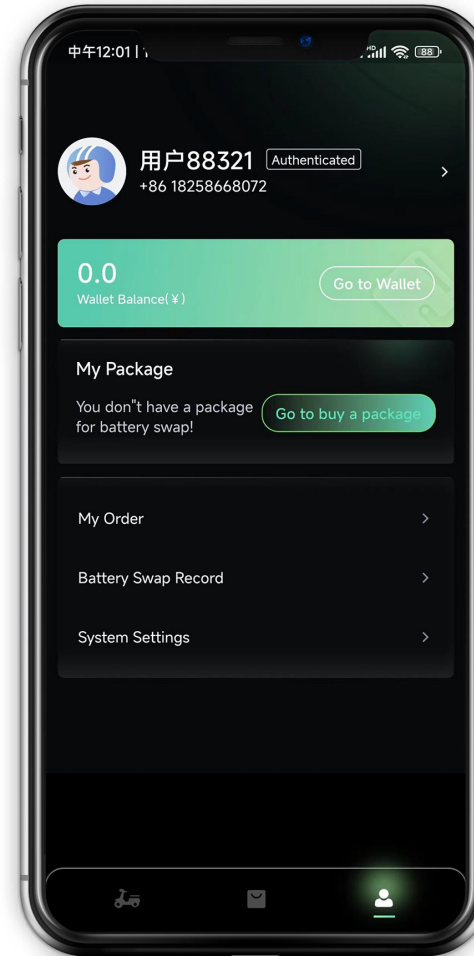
中午12:01

HD 88

用户88321 Authenticated
+86 18258668072

0.0
Wallet Balance(¥)

Go to Wallet

My Package

You don"t have a package for battery swap!

Go to buy a package

My Order

Battery Swap Record

System Settings